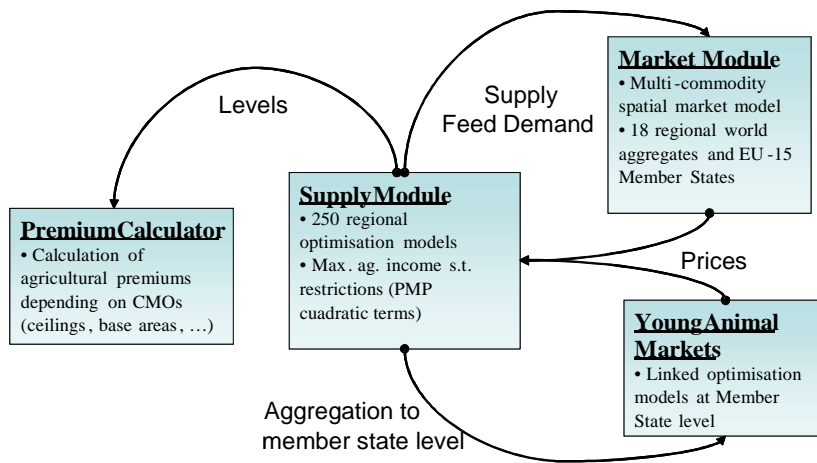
Levels

Supply
Feed Demand

Market Module
• Multi-commodity spatial market model
• 18 regional world aggregates and EU-15 Member States

PremiumCalculator
• Calculation of agricultural premiums depending on CMOs (ceilings, base areas, …)

SupplyModule
• 250 regional optimisation models
• Max. ag. income s.t. restrictions (PMP cuadratic terms)

Prices

YoungAnimal Markets
• Linked optimisation models at Member State level

Aggregation to member state level